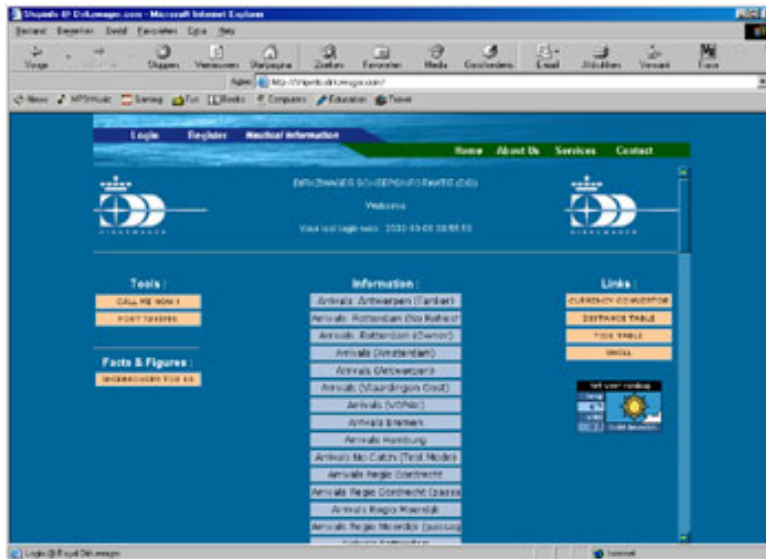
Shipinfo @ Dirkzwager.com - Microsoft Internet Explorer

Bestand Bewerken Beeld Favorieten Extra Help

Vorige Stoppen Vernieuwen Startpagina Zoeken Favorieten Media Geschiedenis E-mail Afdrukken Verzend Focus

Adres http://shipinfo.dirkzwager.com/

News MP3/Music Gaming Fun Books Computers Education Travel

Login Register Nautical Information

Home About Us Services Contact

DIRKZWAGER SCHEEPSINFORMATIE (DSI)

Welcome

Your last login was : 2002-03-06 08:56:53

Tools :

CALL ME NOW !

PORT TARIFFS

Facts & Figures :

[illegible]

Information :

Arrivals Antwerpen (Tanker)

Arrivals Rotterdam (No Refresh)

Arrivals Rotterdam (Owner)

Arrivals (Amsterdam)

Arrivals (Antwerpen)

Arrivals (Vlaardingen Oost)

Arrivals (VOPAK)

Arrivals Bremen

Arrivals Hamburg

Arrivals No Calls (Test Mode)

Arrivals Regio Dordrecht

Arrivals Regio Dordrecht (passa

Arrivals Regio Moerdijk

Arrivals Regio Moerdijk (passag

Links :

CURRENCY CONVERTOR

DISTANCE TABLE

TIDE TABLE

SWELL

Internet